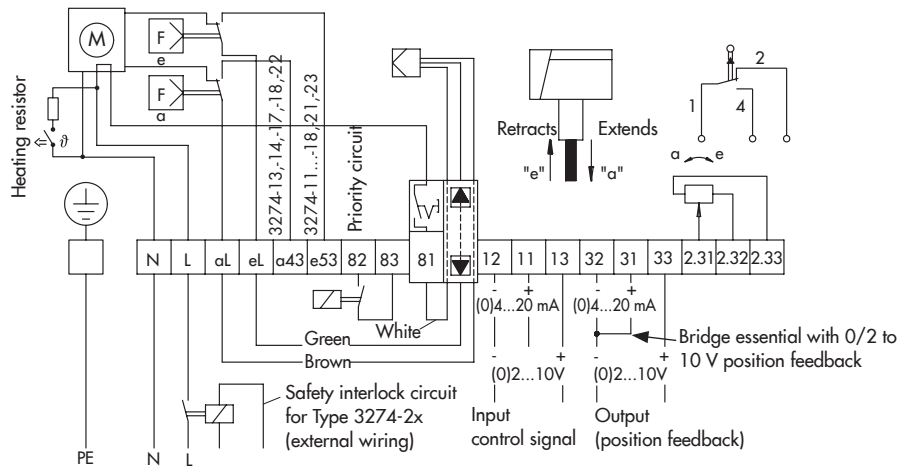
M

F
e

F
a

Heating resistor

$\vartheta$

3274-13,-14,-17,-18,-22

3274-11...-18,-21,-23

Priority circuit

Retracts

Extends

"e"

"a"

1

2

4

a

e

| N | L | aL | eL | a43 | e53 | 82 | 83 | 81 | 12 | 11 | 13 | 32 | 31 | 33 | 2.31 | 2.32 | 2.33 |
|---|---|---|---|---|---|---|---|---|---|---|---|---|---|---|---|---|---|

-
+
(0)4...20 mA

-
+
(0)4...20 mA

Bridge essential with 0/2 to 10 V position feedback

Green

White

Brown

-
+
(0)2...10V

-
+
(0)2...10V

Safety interlock circuit for Type 3274-2x (external wiring)

Input control signal

Output (position feedback)

PE

N

L